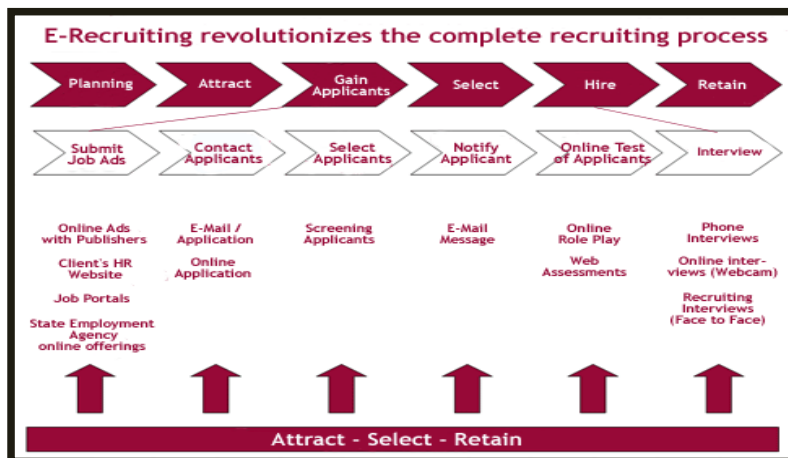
E-Recruiting revolutionizes the complete recruiting process

Planning

Attract

Gain Applicants

Select

Hire

Retain

Submit Job Ads

Contact Applicants

Select Applicants

Notify Applicant

Online Test of Applicants

Interview

Online Ads with Publishers

Client's HR Website

Job Portals

State Employment Agency online offerings

E-Mail / Application

Online Application

Screening Applicants

E-Mail Message

Online Role Play

Web Assessments

Phone Interviews

Online interviews (Webcam)

Recruiting Interviews (Face to Face)

Attract - Select - Retain